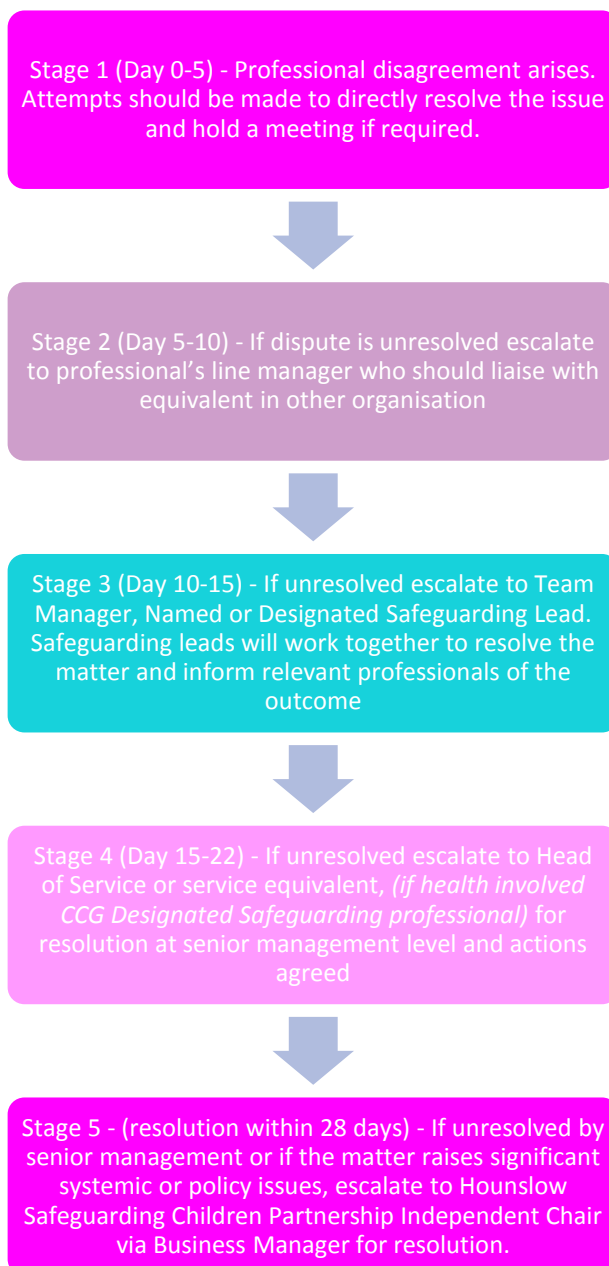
Stage 1 (Day 0-5) - Professional disagreement arises. Attempts should be made to directly resolve the issue and hold a meeting if required.

Stage 2 (Day 5-10) - If dispute is unresolved escalate to professional's line manager who should liaise with equivalent in other organisation

Stage 3 (Day 10-15) - If unresolved escalate to Team Manager, Named or Designated Safeguarding Lead. Safeguarding leads will work together to resolve the matter and inform relevant professionals of the outcome

Stage 4 (Day 15-22) - If unresolved escalate to Head of Service or service equivalent, *(if health involved CCG Designated Safeguarding professional)* for resolution at senior management level and actions agreed

Stage 5 - (resolution within 28 days) - If unresolved by senior management or if the matter raises significant systemic or policy issues, escalate to Hounslow Safeguarding Children Partnership Independent Chair via Business Manager for resolution.